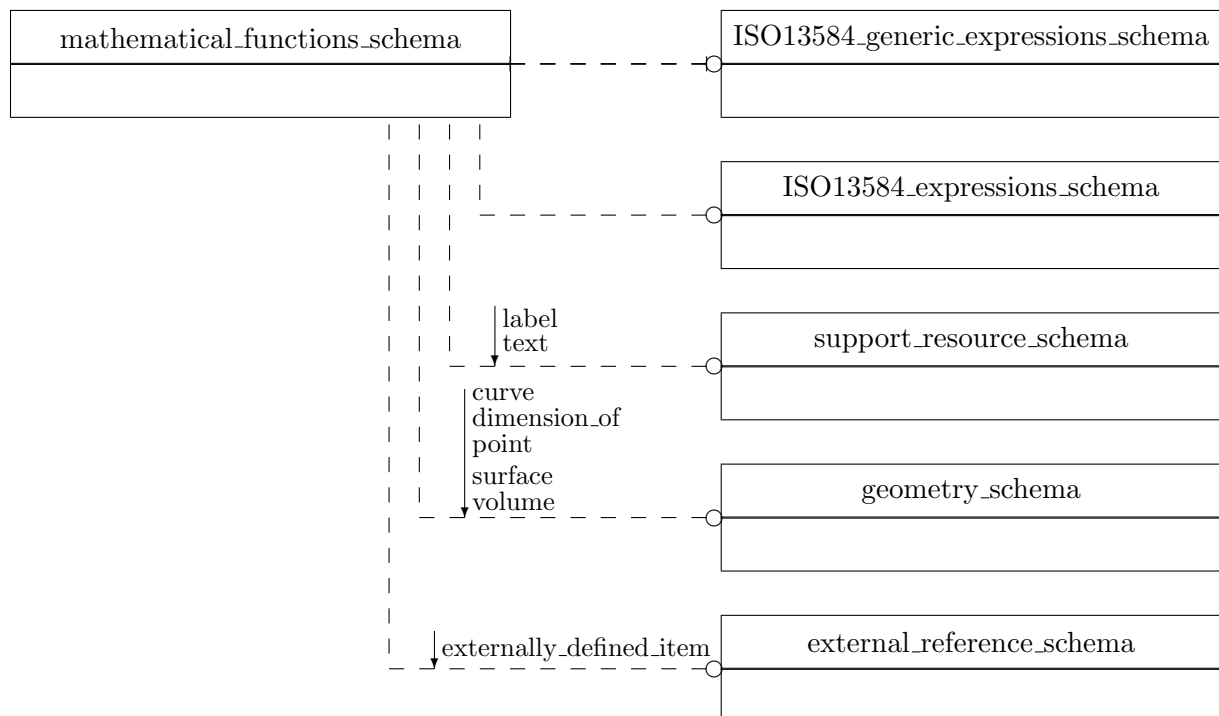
mathematical_functions_schema

ISO13584_generic_expressions_schema

ISO13584_expressions_schema

label
text

support_resource_schema

curve
dimension_of
point
surface
volume

geometry_schema

externally_defined_item

external_reference_schema